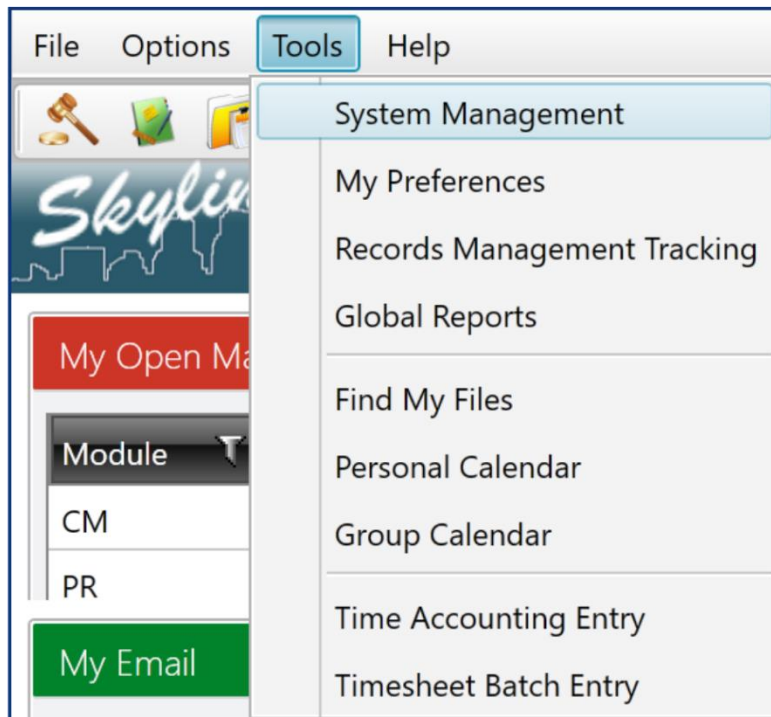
File Options Tools Help

System Management
My Preferences
Records Management Tracking
Global Reports
Find My Files
Personal Calendar
Group Calendar
Time Accounting Entry
Timesheet Batch Entry

Skylin

My Open Ma

Module
CM
PR

My Email